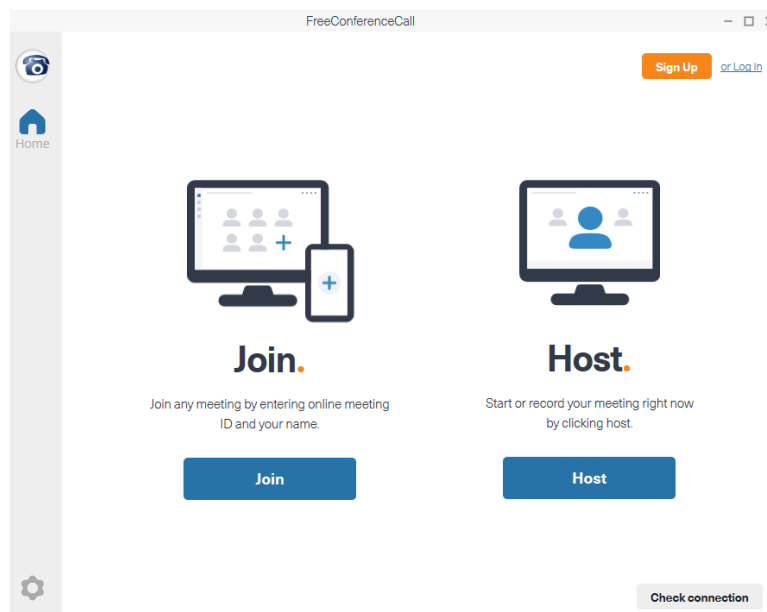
FreeConferenceCall

Home

Sign Up or Log In

Join.

Join any meeting by entering online meeting ID and your name.

Join

Host.

Start or record your meeting right now by clicking host.

Host

Check connection